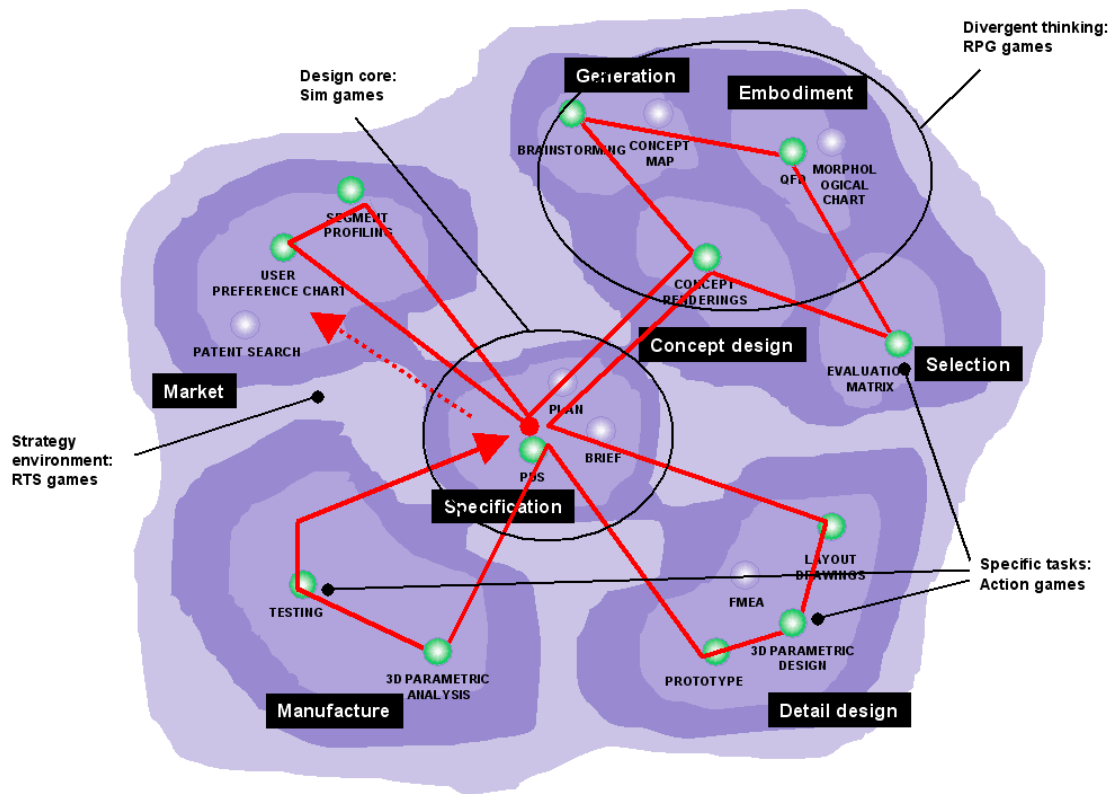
Divergent thinking:
RPG games

Design core:
Sim games

Generation

Embodiment

BRAINSTORMING

CONCEPT MAP

QFD

MORPHOLOGICAL CHART

SEGMENT PROFILING

USER PREFERENCE CHART

CONCEPT RENDERINGS

PATENT SEARCH

Concept design

Market

EVALUATION MATRIX

Selection

PLAN

BRIEF

PDS

Strategy environment:
RTS games

Specification

LAYOUT DRAWINGS

Specific tasks:
Action games

TESTING

FMEA

3D PARAMETRIC DESIGN

3D PARAMETRIC ANALYSIS

PROTOTYPE

Manufacture

Detail design